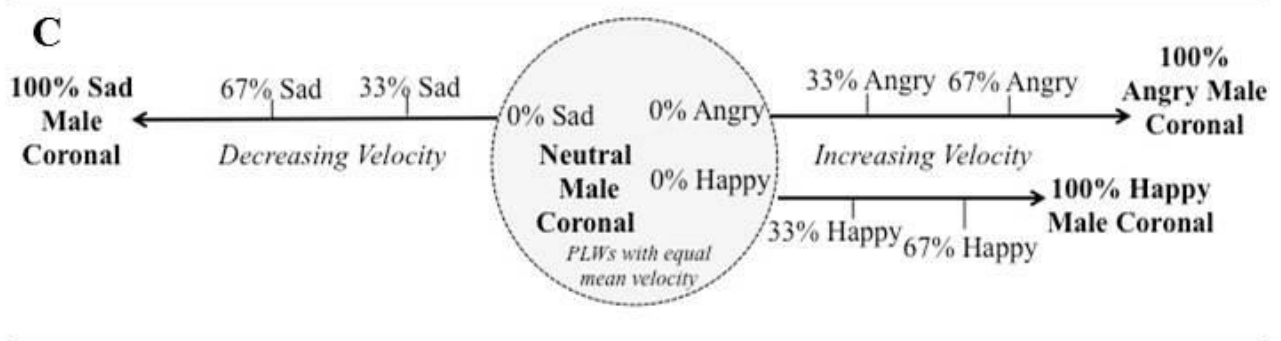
C

100% Sad Male Coronal

67% Sad

33% Sad

Decreasing Velocity

0% Sad

0% Angry

Neutral Male Coronal

0% Happy

PLWs with equal mean velocity

33% Angry

67% Angry

100% Angry Male Coronal

Increasing Velocity

100% Happy Male Coronal

33% Happy

67% Happy